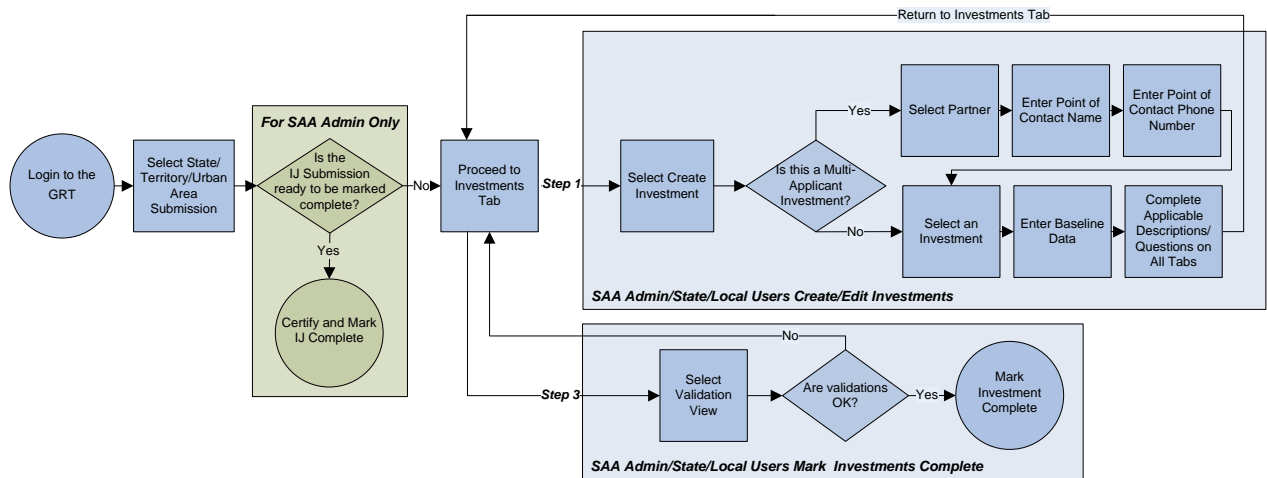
Return to Investments Tab

Login to the GRT

Select State/ Territory/Urban Area Submission

For SAA Admin Only

Is the IJ Submission ready to be marked complete?

No

Yes

Certify and Mark IJ Complete

Proceed to Investments Tab

Step 1

Select Create Investment

Is this a Multi-Applicant Investment?

Yes

Select Partner

Enter Point of Contact Name

Enter Point of Contact Phone Number

No

Select an Investment

Enter Baseline Data

Complete Applicable Descriptions/ Questions on All Tabs

SAA Admin/State/Local Users Create/Edit Investments

No

Step 3

Select Validation View

Are validations OK?

Yes

Mark Investment Complete

SAA Admin/State/Local Users Mark Investments Complete